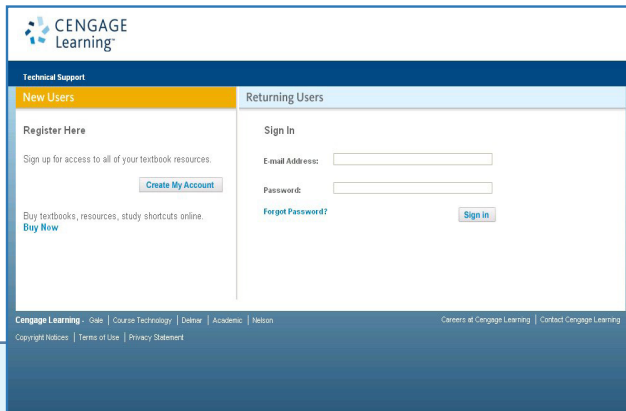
CENGAGE Learning™

Technical Support

New Users

Register Here

Sign up for access to all of your textbook resources.

Create My Account

Buy textbooks, resources, study shortcuts online.
Buy Now

Returning Users

Sign In

E-mail Address:

Password:

Forgot Password?

Sign in

Cengage Learning - Gale | Course Technology | Delmar | Academic | Nelson

Careers at Cengage Learning | Contact Cengage Learning

Copyright Notices | Terms of Use | Privacy Statement